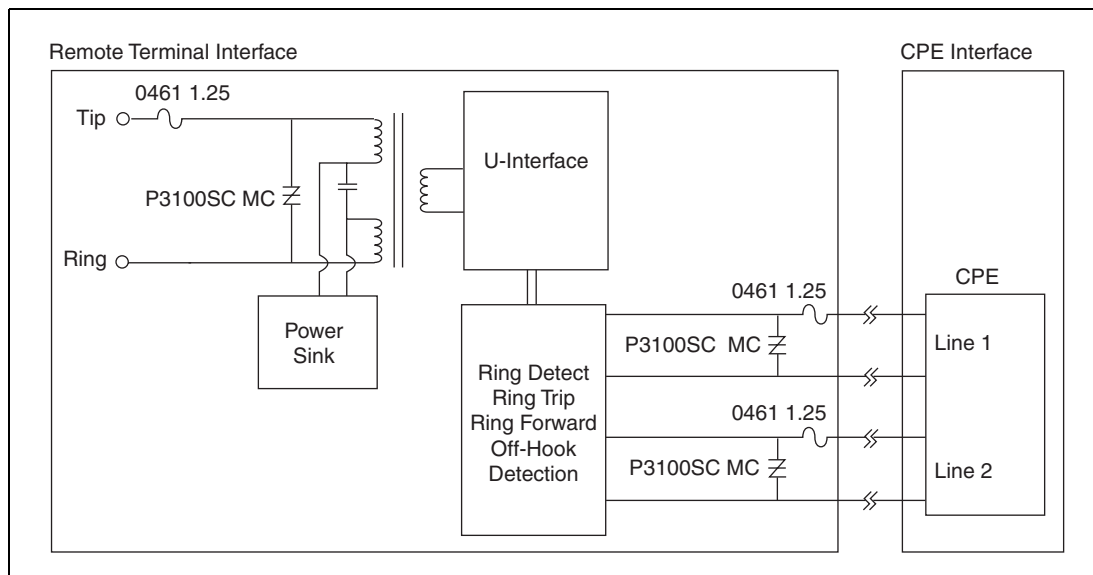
Remote Terminal Interface

CPE Interface

0461 1.25

Tip

P3100SC MC

Ring

U-Interface

Power Sink

Ring Detect
Ring Trip
Ring Forward
Off-Hook
Detection

0461 1.25

P3100SC MC

0461 1.25

P3100SC MC

CPE

Line 1

Line 2